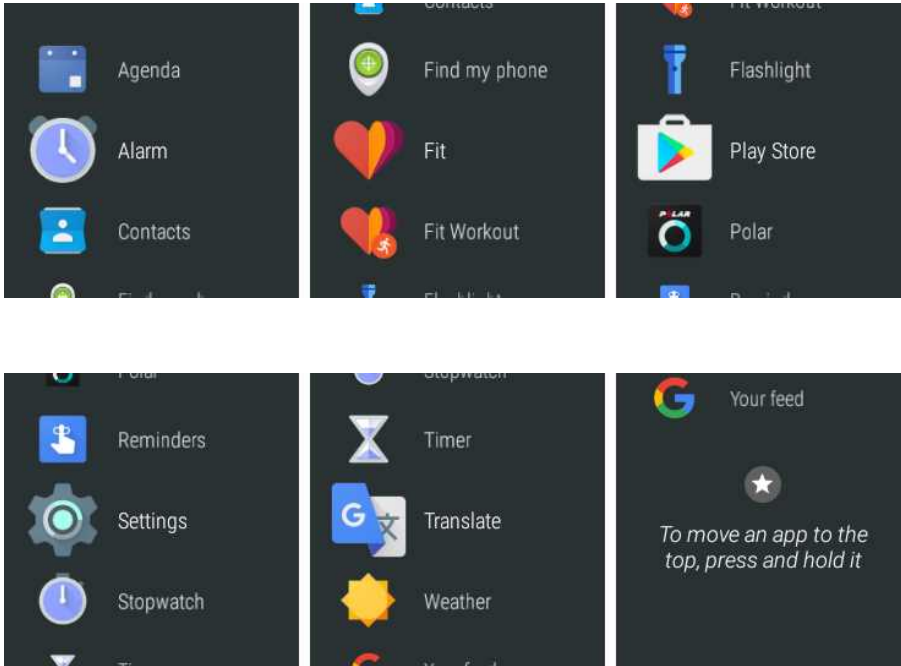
Agenda

Alarm

Contacts

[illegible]

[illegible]

Find my phone

Fit

Fit Workout

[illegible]

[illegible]

Flashlight

Play Store

Polar

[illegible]

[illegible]

Reminders

Settings

Stopwatch

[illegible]

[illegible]

Timer

Translate

Weather

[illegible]

Your feed

To move an app to the top, press and hold it